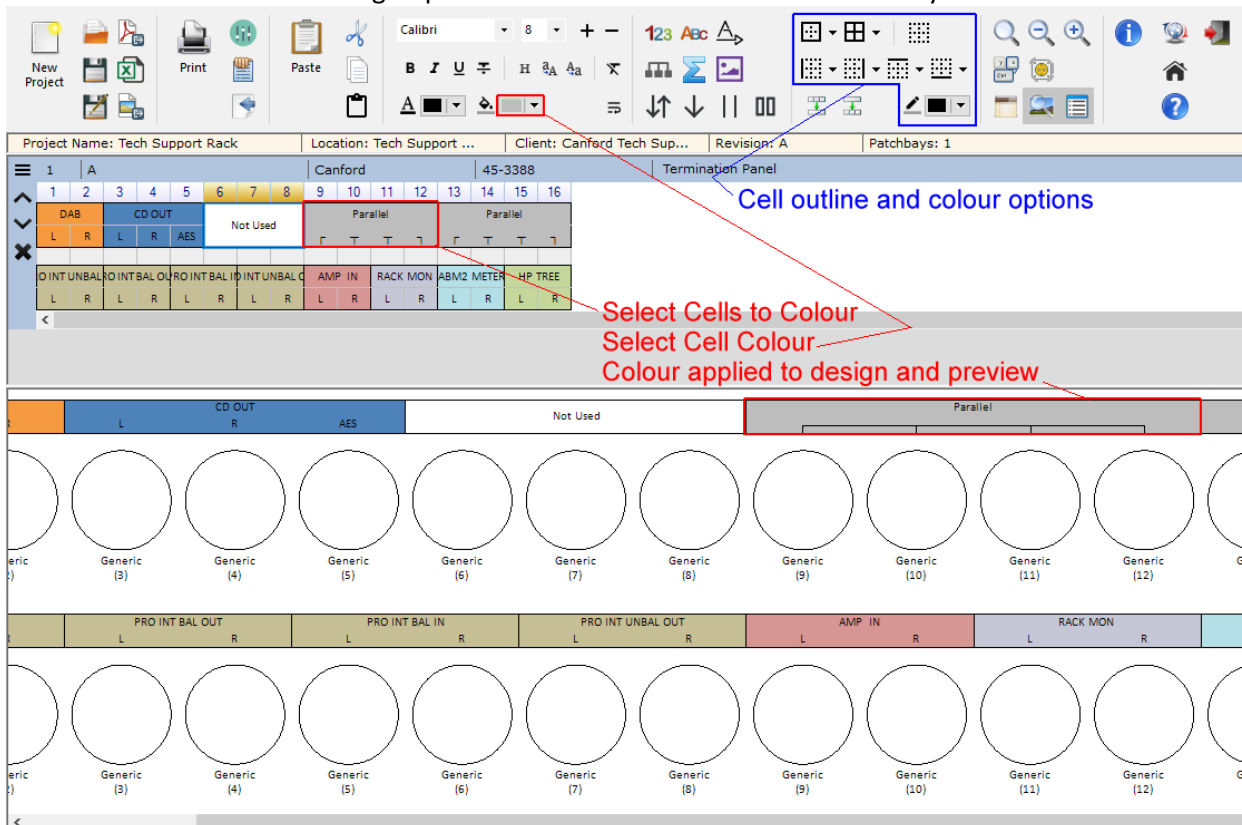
New Project

Print

Paste

Calibri 8

Project Name: Tech Support Rack | Location: Tech Support ... | Client: Canford Tech Sup... | Revision: A | Patchbays: 1

1 | A | Canford | 45-3388 | Termination Panel

Cell outline and colour options

| 1 | 2 | 3 | 4 | 5 | 6 | 7 | 8 | 9 | 10 | 11 | 12 | 13 | 14 | 15 | 16 |
|---|---|---|---|---|---|---|---|---|---|---|---|---|---|---|---|
| DAB | | CD OUT | | | Not Used | | | Parallel | | | | Parallel | | | |
| L | R | L | R | AES | | | | | | | | | | | |
| O INT UNBAL | | RO INT BAL OU | | RO INT BAL I | | INT UNBAL C | | AMP IN | | RACK MON | | ABM2 METER | | HP TREE | |
| L | R | L | R | L | R | L | R | L | R | L | R | L | R | L | R |

Select Cells to Colour
Select Cell Colour
Colour applied to design and preview

CD OUT
L R AES
Not Used
Parallel

Generic (3) Generic (4) Generic (5) Generic (6) Generic (7) Generic (8) Generic (9) Generic (10) Generic (11) Generic (12)

PRO INT BAL OUT L R | PRO INT BAL IN L R | PRO INT UNBAL OUT L R | AMP IN L R | RACK MON L R

Generic (3) Generic (4) Generic (5) Generic (6) Generic (7) Generic (8) Generic (9) Generic (10) Generic (11) Generic (12)